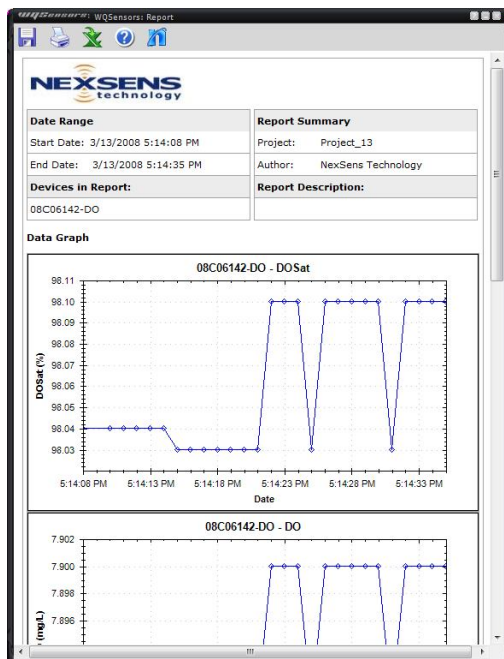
WQSensors: WQSensors: Report

NEXSENS technology

| Date Range | Report Summary |
|---|---|
| Start Date: 3/13/2008 5:14:08 PM | Project: Project_13 |
| End Date: 3/13/2008 5:14:35 PM | Author: NexSens Technology |
| Devices in Report: | Report Description: |
| 08C06142-DO | |

Data Graph

08C06142-DO - DOSat

98.11
98.10
98.09
98.08
98.07
98.06
98.05
98.04
98.03

DOSat (%)

5:14:08 PM 5:14:13 PM 5:14:18 PM 5:14:23 PM 5:14:28 PM 5:14:33 PM

Date

08C06142-DO - DO

7.902
7.900
7.898
7.896

(mg/L)